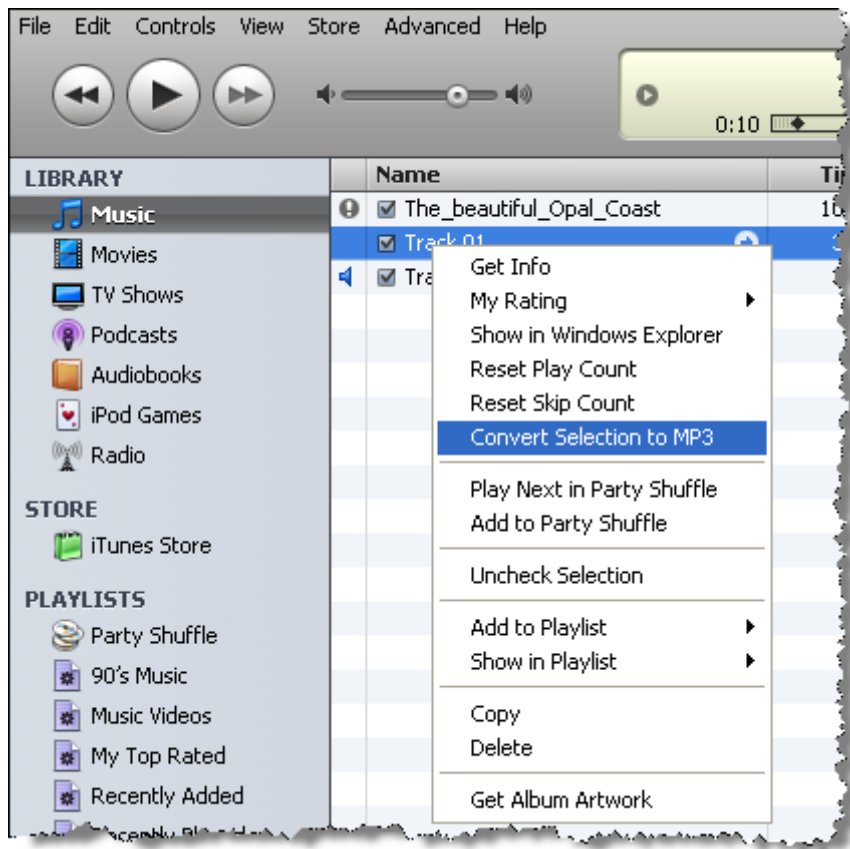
File Edit Controls View Store Advanced Help

0:10

LIBRARY
Music
Movies
TV Shows
Podcasts
Audiobooks
iPod Games
Radio

STORE
iTunes Store

PLAYLISTS
Party Shuffle
90's Music
Music Videos
My Top Rated
Recently Added
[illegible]

Name
Ti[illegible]
The_beautiful_Opal_Coast
10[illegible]
Track 01
Tra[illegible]

Get Info
My Rating
Show in Windows Explorer
Reset Play Count
Reset Skip Count
Convert Selection to MP3
Play Next in Party Shuffle
Add to Party Shuffle
Uncheck Selection
Add to Playlist
Show in Playlist
Copy
Delete
Get Album Artwork